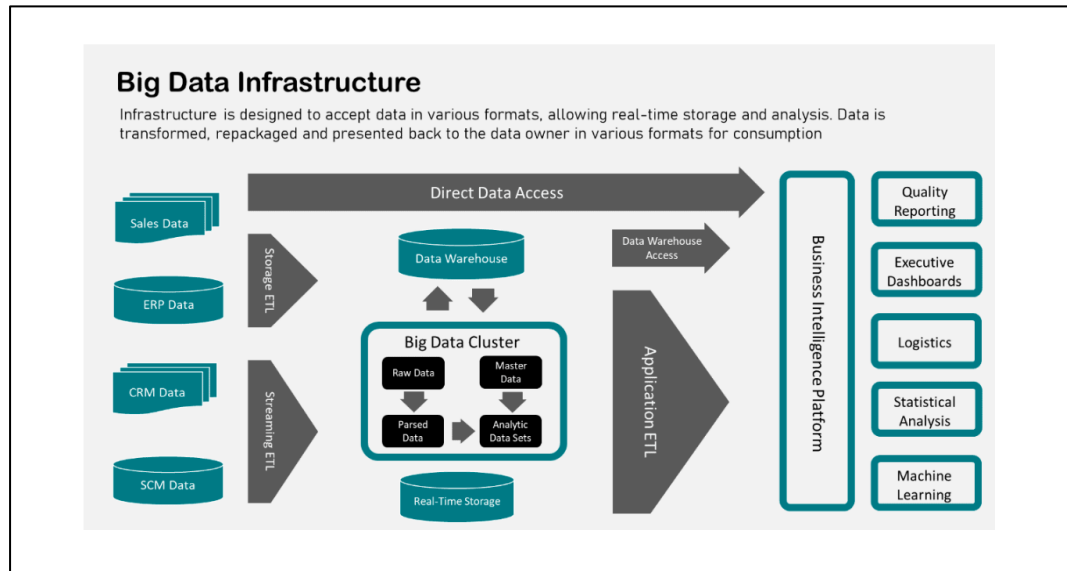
Big Data Infrastructure

Infrastructure is designed to accept data in various formats, allowing real-time storage and analysis. Data is transformed, repackaged and presented back to the data owner in various formats for consumption

Direct Data Access

Sales Data

ERP Data

CRM Data

SCM Data

Storage ETL

Streaming ETL

Data Warehouse

Big Data Cluster

Raw Data

Master Data

Parsed Data

Analytic Data Sets

Real-Time Storage

Data Warehouse Access

Application ETL

Business Intelligence Platform

Quality Reporting

Executive Dashboards

Logistics

Statistical Analysis

Machine Learning